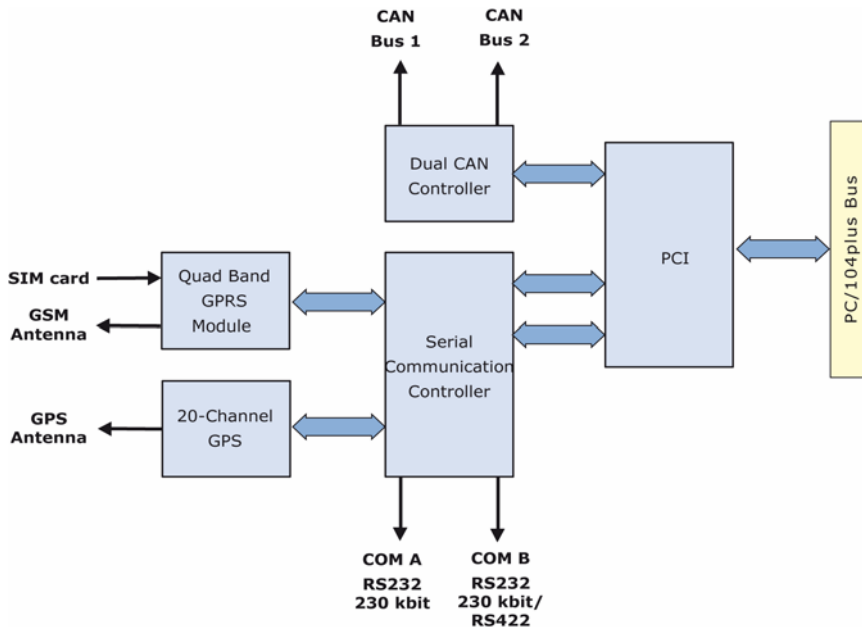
CAN
Bus 1

CAN
Bus 2

Dual CAN
Controller

PCI

PC/104plus Bus

SIM card

GSM
Antenna

Quad Band
GPRS
Module

Serial
Communication
Controller

GPS
Antenna

20-Channel
GPS

COM A
RS232
230 kbit

COM B
RS232
230 kbit/
RS422